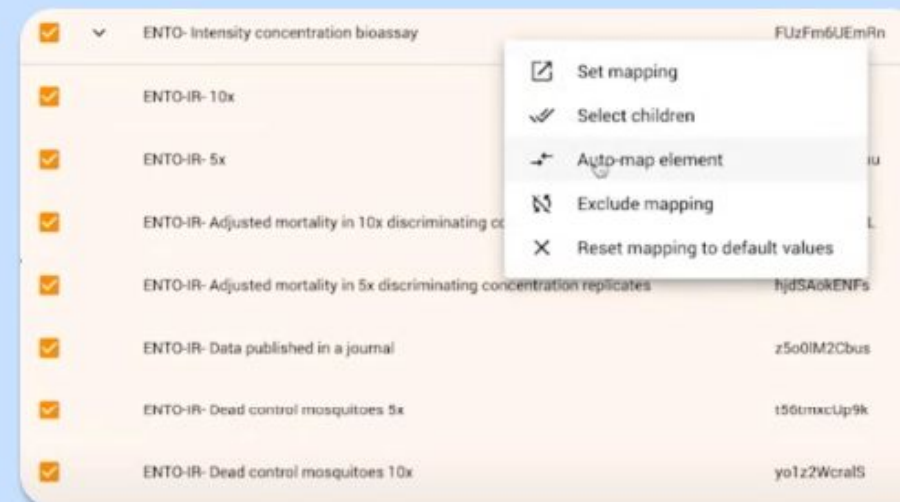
ENTO- Intensity concentration bioassay FUzFm6UEmRn

ENTO-IR- 10x

ENTO-IR- 5x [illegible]u

ENTO-IR- Adjusted mortality in 10x discriminating c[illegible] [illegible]L

ENTO-IR- Adjusted mortality in 5x discriminating concentration replicates hjdSAokENFs

ENTO-IR- Data published in a journal z5o0lM2Cbus

ENTO-IR- Dead control mosquitoes 5x t56tmxcUp9k

ENTO-IR- Dead control mosquitoes 10x yo1z2WcralS

Set mapping
Select children
Auto-map element
Exclude mapping
Reset mapping to default values